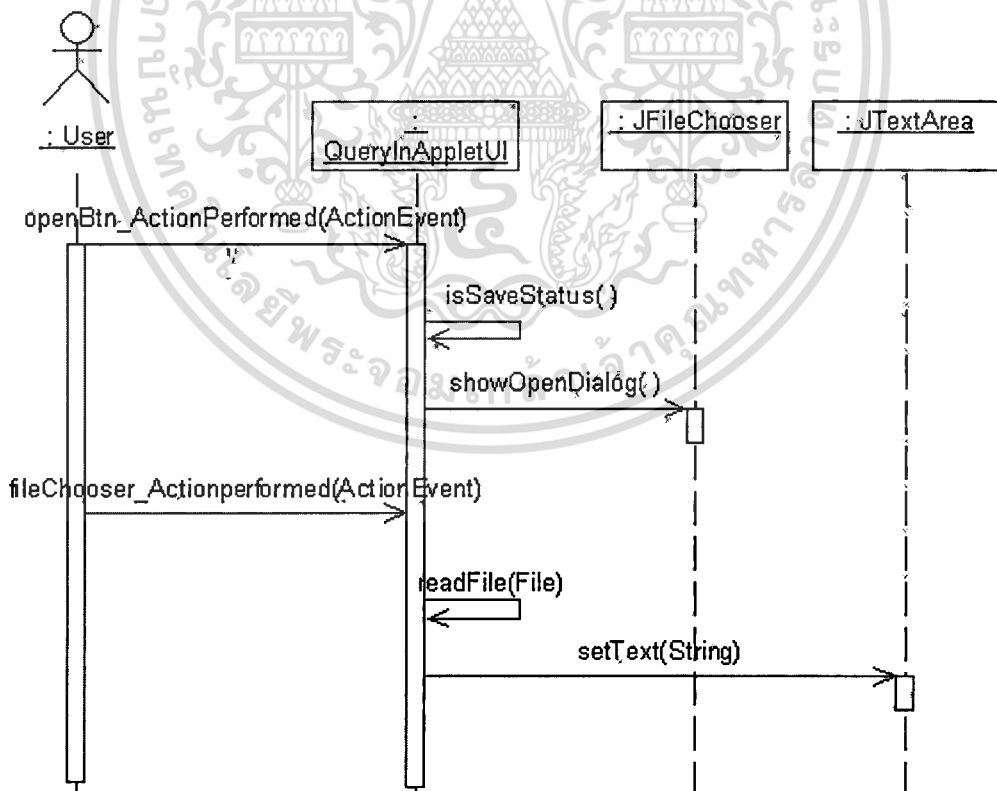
: User

:
QueryInAppletUI

: JFileChooser

: JTextArea

openBtn_ActionPerformed(ActionEvent)

isSaveStatus( )

showOpenDialog( )

fileChooser_Actionperformed(ActionEvent)

readFile(File)

setText(String)